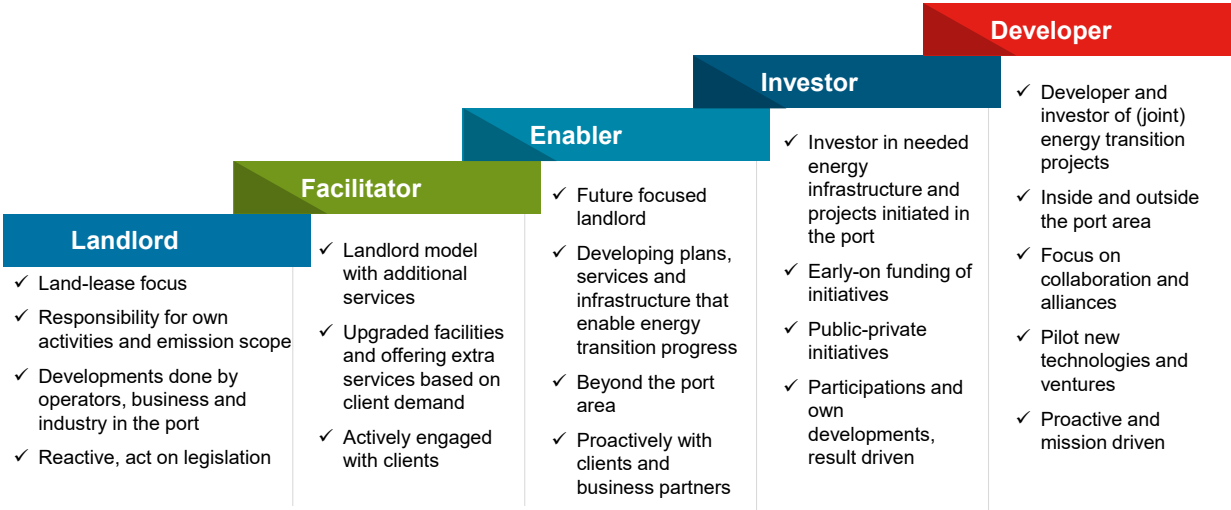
Landlord

✓ Land-lease focus
✓ Responsibility for own activities and emission scope
✓ Developments done by operators, business and industry in the port
✓ Reactive, act on legislation

Facilitator

✓ Landlord model with additional services
✓ Upgraded facilities and offering extra services based on client demand
✓ Actively engaged with clients

Enabler

✓ Future focused landlord
✓ Developing plans, services and infrastructure that enable energy transition progress
✓ Beyond the port area
✓ Proactively with clients and business partners

Investor

✓ Investor in needed energy infrastructure and projects initiated in the port
✓ Early-on funding of initiatives
✓ Public-private initiatives
✓ Participations and own developments, result driven

Developer

✓ Developer and investor of (joint) energy transition projects
✓ Inside and outside the port area
✓ Focus on collaboration and alliances
✓ Pilot new technologies and ventures
✓ Proactive and mission driven